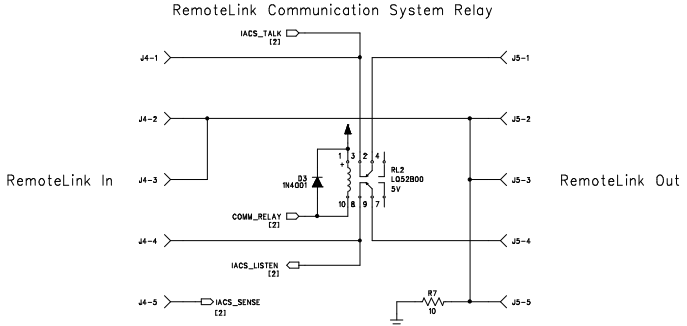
RemoteLink Communication System Relay

IACS_TALK
[2]

J4-1

J5-1

J4-2

J5-2

1 3 2 4

RL2
LO52B00
5V

D3
1N4001

J4-3

J5-3

RemoteLink In

RemoteLink Out

10 8 9 7

COMM_RELAY
[2]

J4-4

J5-4

IACS_LISTEN
[2]

R7
10

J4-5

IACS_SENSE
[2]

J5-5